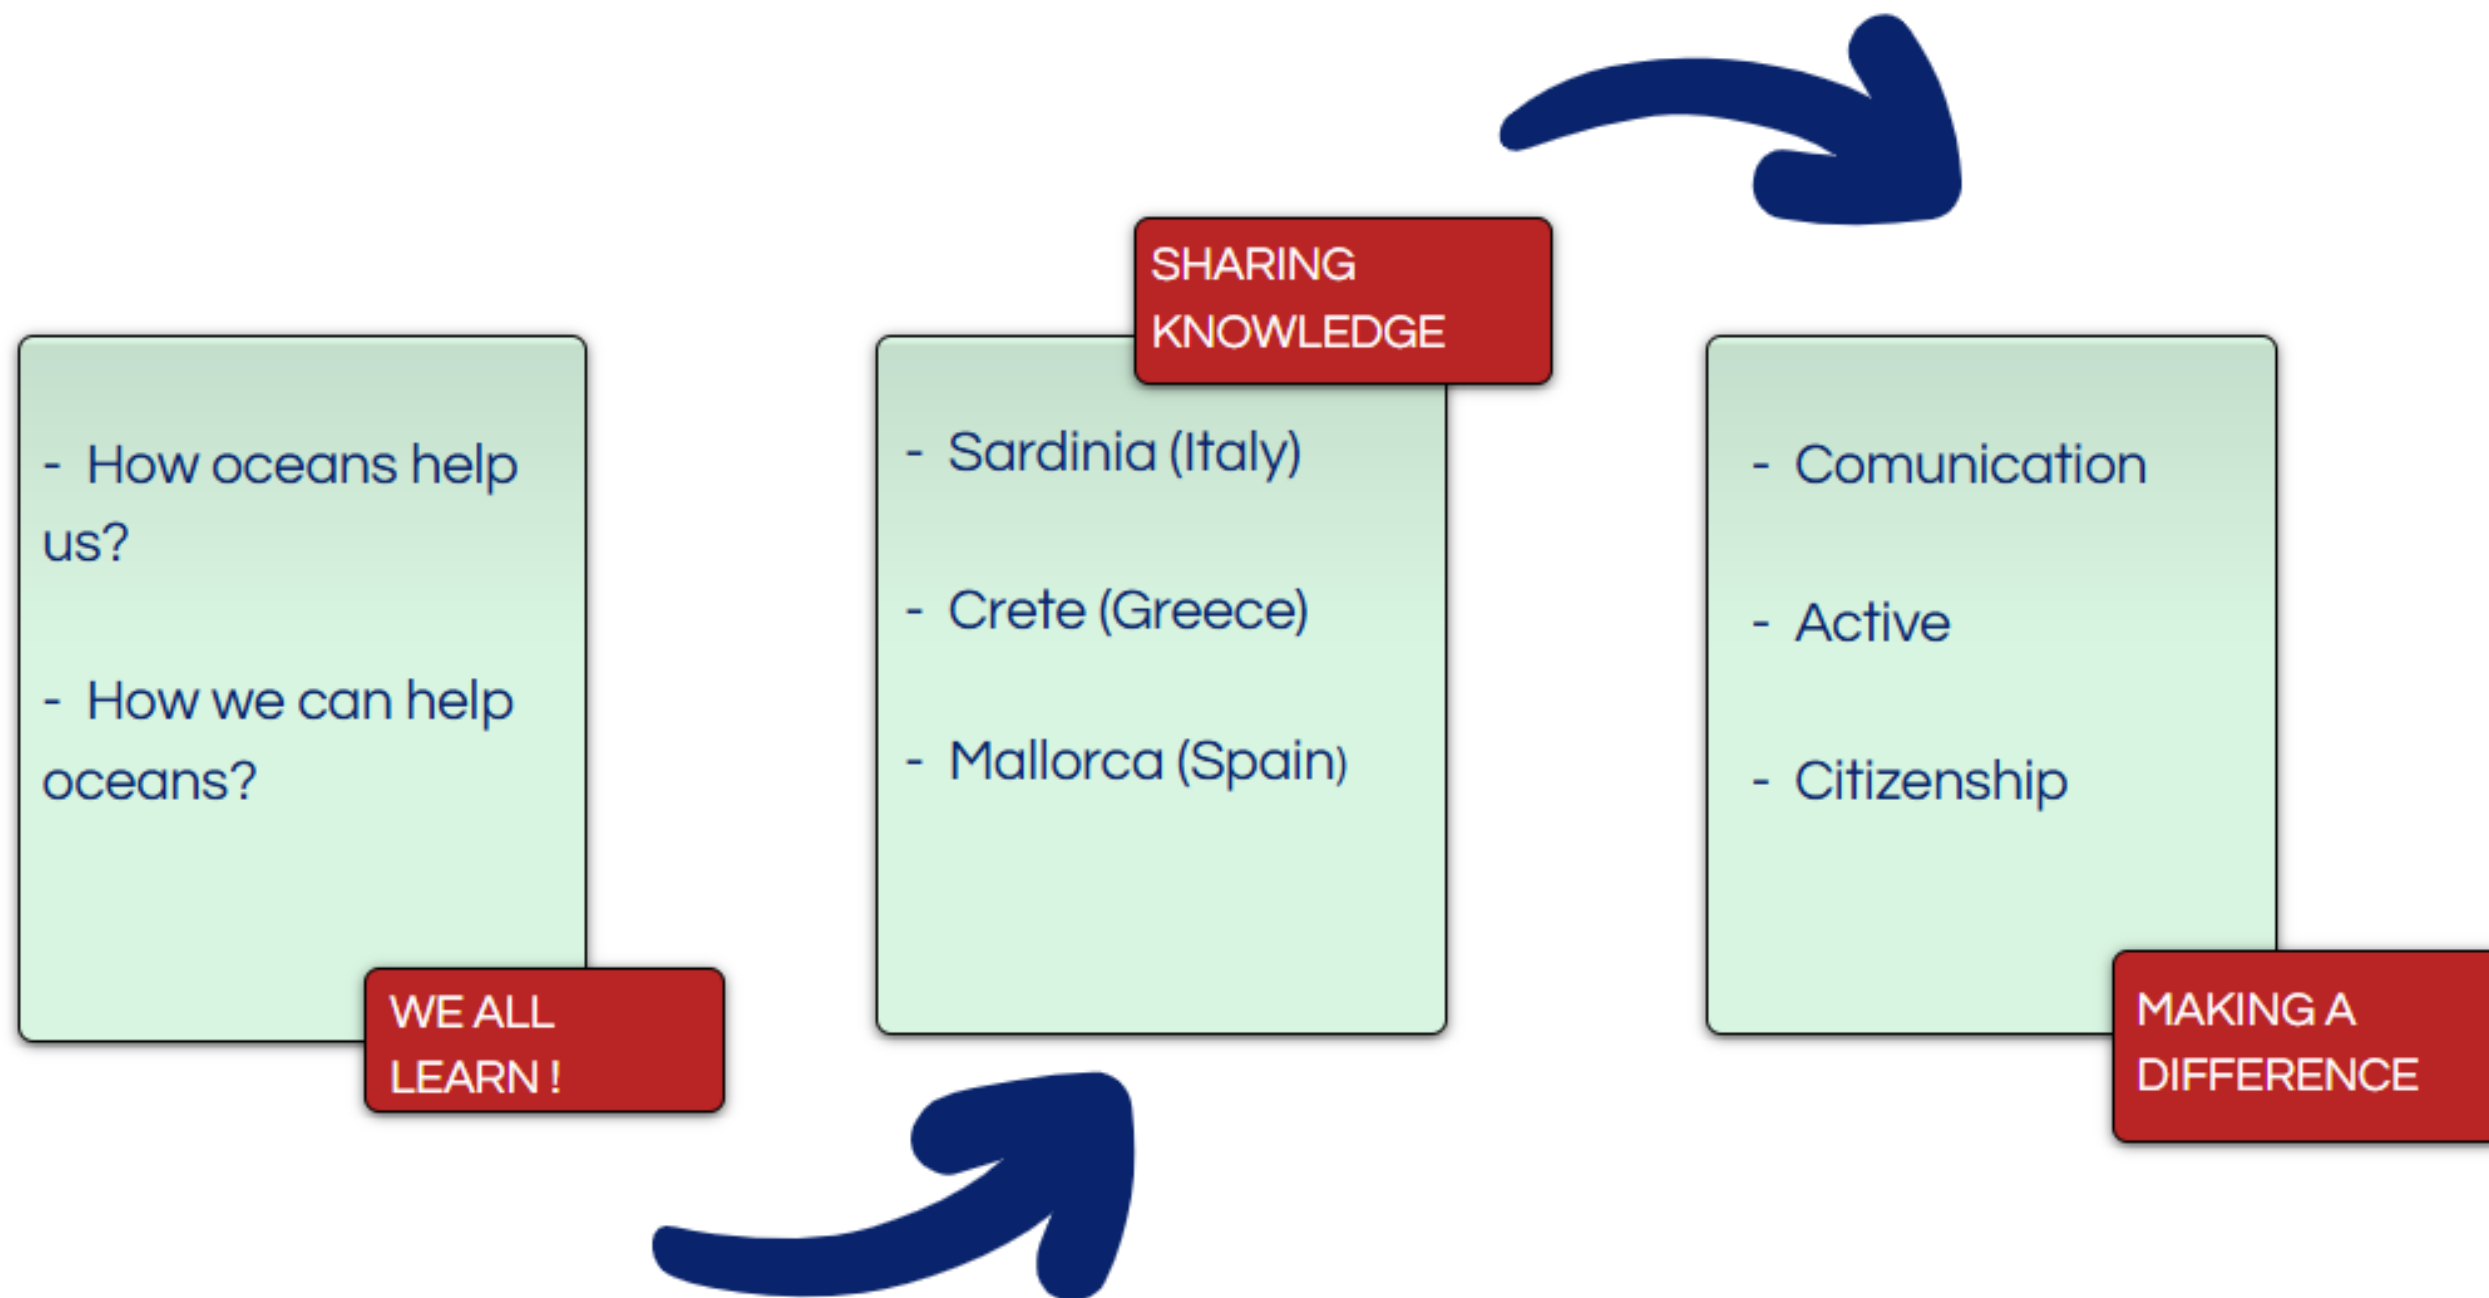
- How oceans help us?

- How we can help oceans?

WE ALL LEARN !

SHARING KNOWLEDGE

- Sardinia (Italy)

- Crete (Greece)

- Mallorca (Spain)

- Comunication

- Active

- Citizenship

MAKING A DIFFERENCE